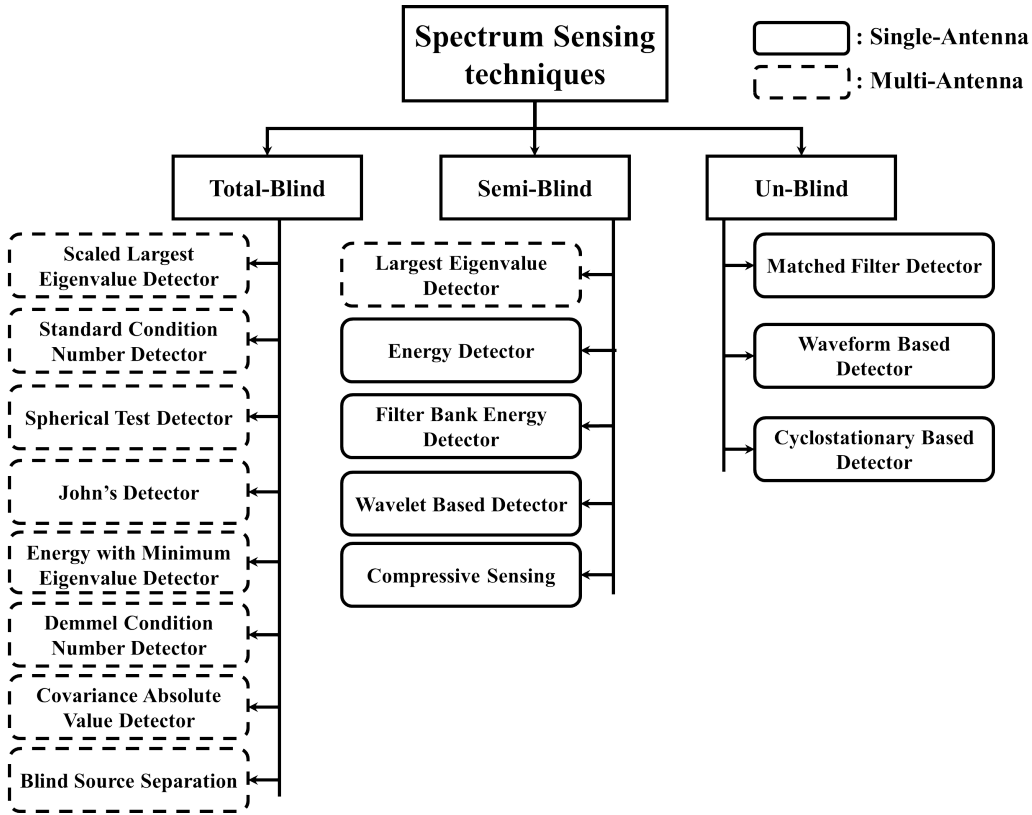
Spectrum Sensing techniques

: Single-Antenna

: Multi-Antenna

Total-Blind

Semi-Blind

Un-Blind

Scaled Largest Eigenvalue Detector

Standard Condition Number Detector

Spherical Test Detector

John's Detector

Energy with Minimum Eigenvalue Detector

Demmel Condition Number Detector

Covariance Absolute Value Detector

Blind Source Separation

Largest Eigenvalue Detector

Energy Detector

Filter Bank Energy Detector

Wavelet Based Detector

Compressive Sensing

Matched Filter Detector

Waveform Based Detector

Cyclostationary Based Detector